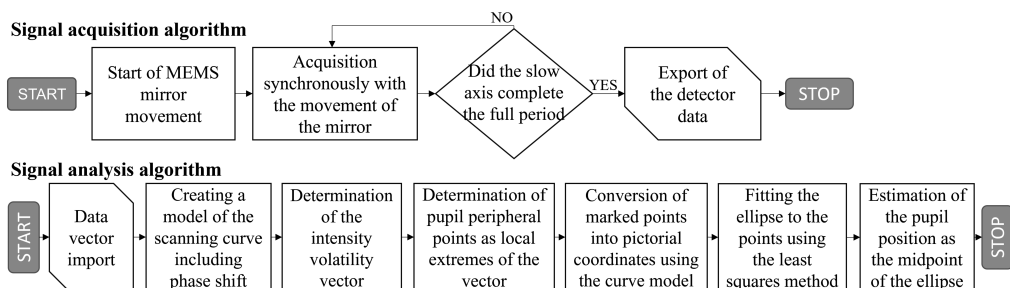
Signal acquisition algorithm

START

Start of MEMS mirror movement

NO

Acquisition synchronously with the movement of the mirror

Did the slow axis complete the full period

YES

Export of the detector data

STOP

Signal analysis algorithm

START

Data vector import

Creating a model of the scanning curve including phase shift

Determination of the intensity volatility vector

Determination of pupil peripheral points as local extremes of the vector

Conversion of marked points into pictorial coordinates using the curve model

Fitting the ellipse to the points using the least squares method

Estimation of the pupil position as the midpoint of the ellipse

STOP